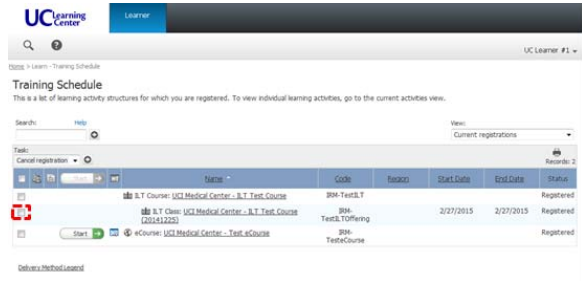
UC Learning Center

Learner

UC Learner #1

Home > Learn - Training Schedule

Training Schedule

This is a list of learning activity structures for which you are registered. To view individual learning activities, go to the current activities view.

Search: Help

View:

Current registrations

Task:

Cancel registration

Records: 2

| | Name | Code | Region | Start Date | End Date | Status |
|---|---|---|---|---|---|---|
| | ILT Course: UCI Medical Center - ILT Test Course | IRM-TestILT | | | | Registered |
| | ILT Class: UCI Medical Center - ILT Test Course (20141225) | IRM-TestILTOffering | | 2/27/2015 | 2/27/2015 | Registered |
| Start | eCourse: UCI Medical Center - Test eCourse | IRM-TesteCourse | | | | Registered |

Delivery Method Legend